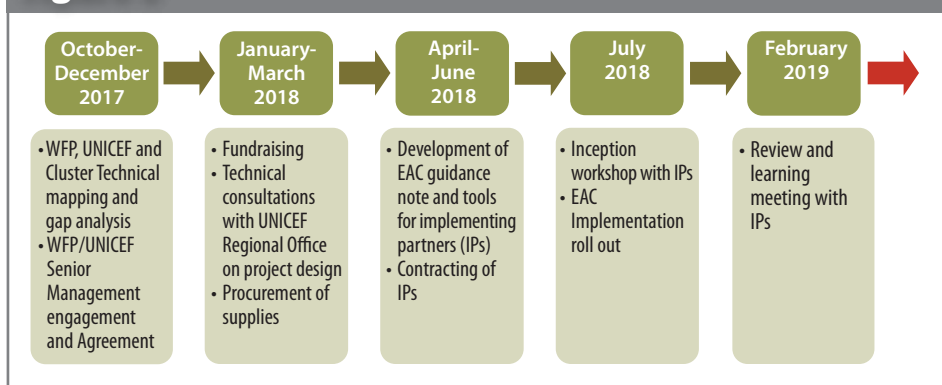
October-December 2017

January-March 2018

April-June 2018

July 2018

February 2019

• WFP, UNICEF and Cluster Technical mapping and gap analysis
• WFP/UNICEF Senior Management engagement and Agreement

• Fundraising
• Technical consultations with UNICEF Regional Office on project design
• Procurement of supplies

• Development of EAC guidance note and tools for implementing partners (IPs)
• Contracting of IPs

• Inception workshop with IPs
• EAC Implementation roll out

• Review and learning meeting with IPs